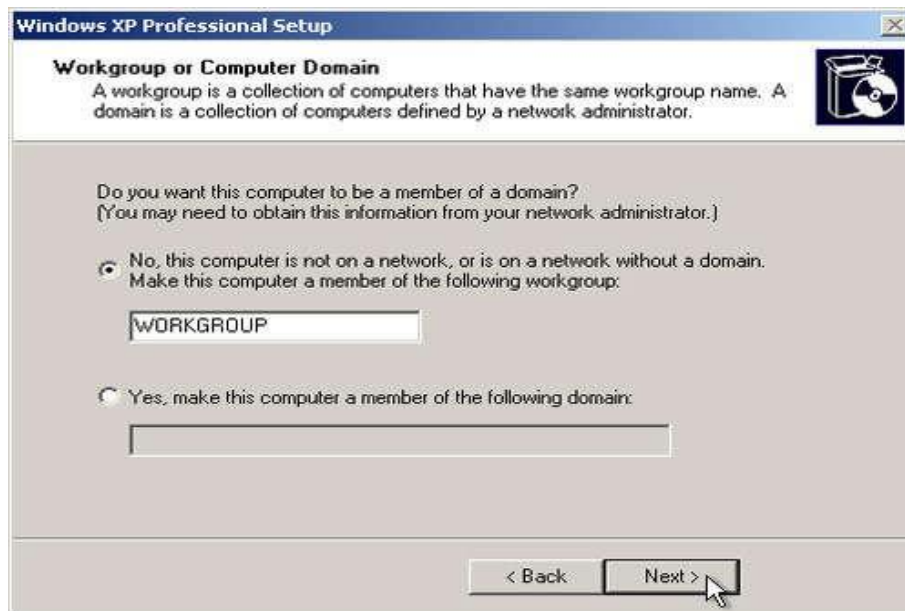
Windows XP Professional Setup

Workgroup or Computer Domain
A workgroup is a collection of computers that have the same workgroup name. A domain is a collection of computers defined by a network administrator.

Do you want this computer to be a member of a domain?
(You may need to obtain this information from your network administrator.)

No, this computer is not on a network, or is on a network without a domain. Make this computer a member of the following workgroup:

WORKGROUP

Yes, make this computer a member of the following domain:

< Back

Next >